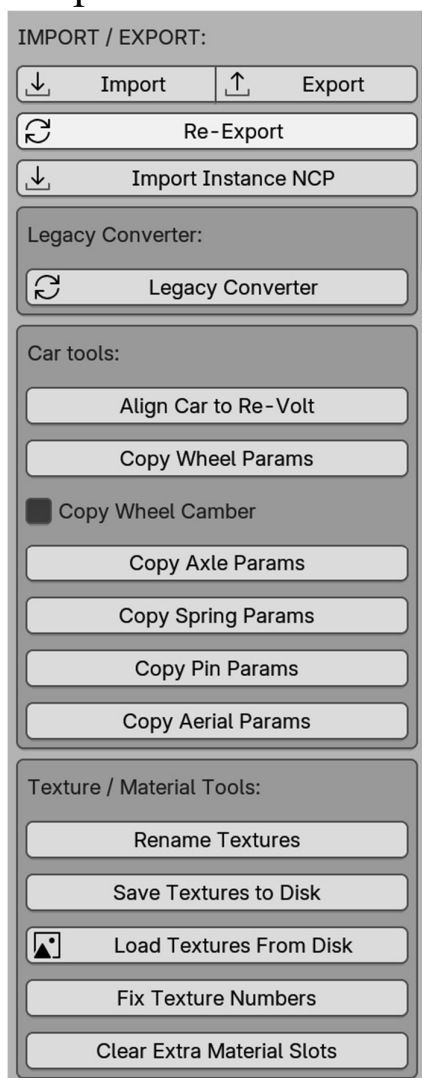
IMPORT / EXPORT:

Import

Export

Re-Export

Import Instance NCP

Legacy Converter:

Legacy Converter

Car tools:

Align Car to Re-Volt

Copy Wheel Params

Copy Wheel Camber

Copy Axle Params

Copy Spring Params

Copy Pin Params

Copy Aerial Params

Texture / Material Tools:

Rename Textures

Save Textures to Disk

Load Textures From Disk

Fix Texture Numbers

Clear Extra Material Slots